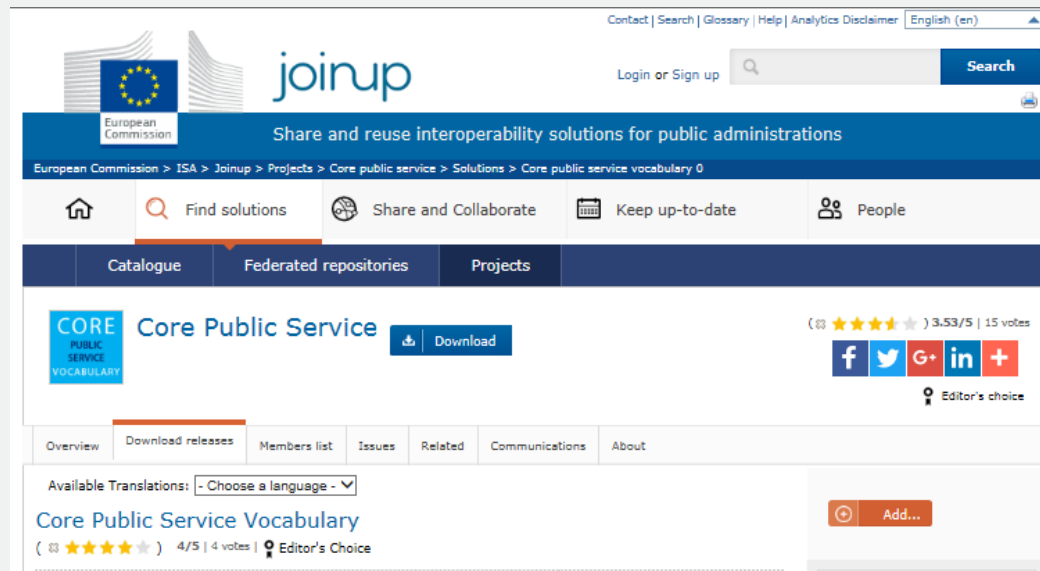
Contact | Search | Glossary | Help | Analytics Disclaimer English (en)

European Commission

joinup

Login or Sign up

Search

Share and reuse interoperability solutions for public administrations

European Commission > ISA > Joinup > Projects > Core public service > Solutions > Core public service vocabulary 0

Find solutions

Share and Collaborate

Keep up-to-date

People

Catalogue

Federated repositories

Projects

CORE PUBLIC SERVICE VOCABULARY

Core Public Service

Download

( ) 3.53/5 | 15 votes

Editor's choice

Overview

Download releases

Members list

Issues

Related

Communications

About

Available Translations: - Choose a language -

Core Public Service Vocabulary

( ) 4/5 | 4 votes | Editor's Choice

Add...